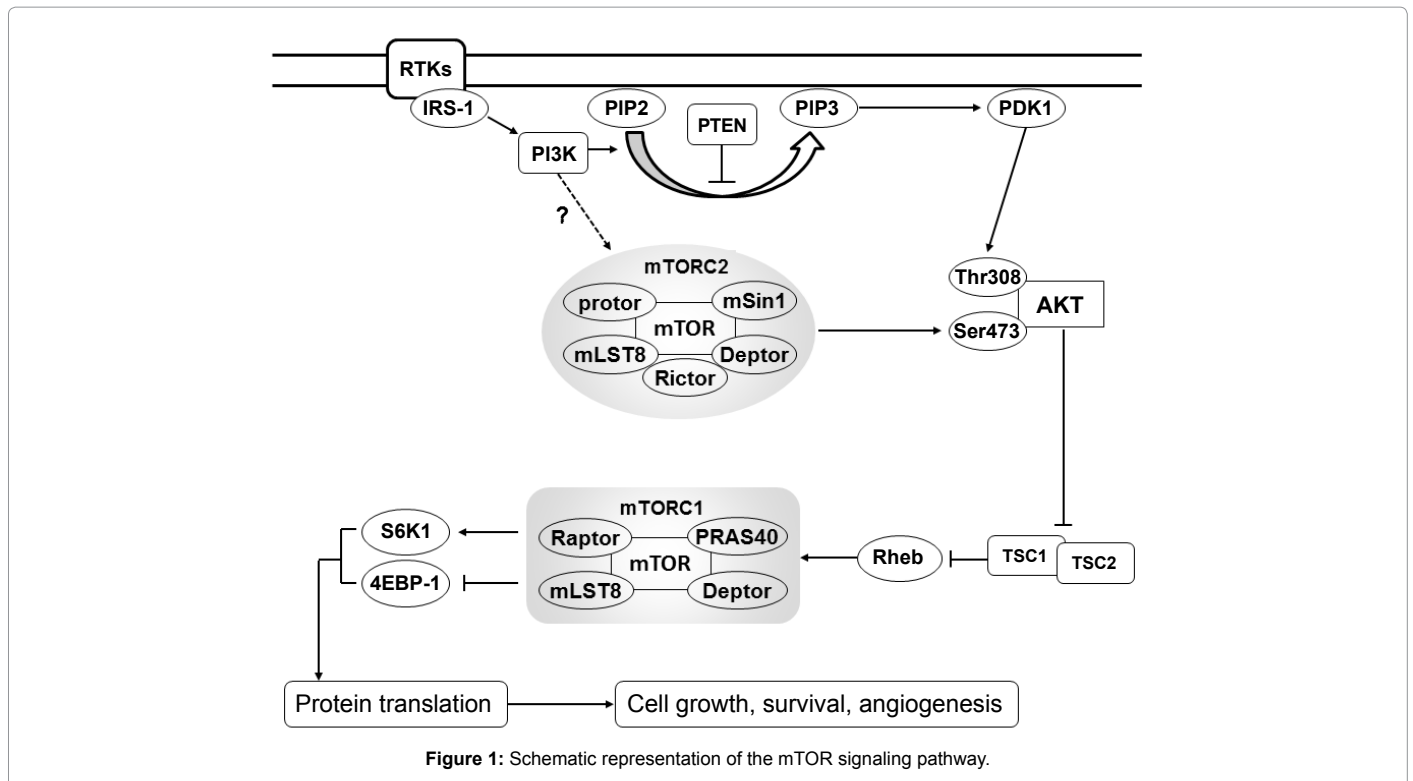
RTKs

IRS-1

PIP2

PTEN

PIP3

PDK1

PI3K

?

mTORC2

protor

mSin1

mTOR

mLST8

Deptor

Rictor

Thr308

AKT

Ser473

mTORC1

S6K1

Raptor

PRAS40

mTOR

Rheb

TSC1

TSC2

4EBP-1

mLST8

Deptor

Protein translation

Cell growth, survival, angiogenesis

**Figure 1:** Schematic representation of the mTOR signaling pathway.